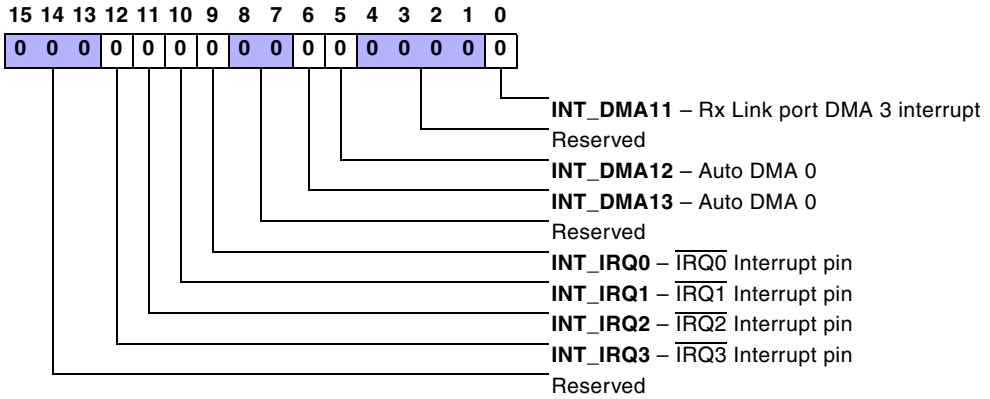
15 14 13 12 11 10 9 8 7 6 5 4 3 2 1 0

| 0 | 0 | 0 | 0 | 0 | 0 | 0 | 0 | 0 | 0 | 0 | 0 | 0 | 0 | 0 | 0 |
|---|---|---|---|---|---|---|---|---|---|---|---|---|---|---|---|

**INT_DMA11** – Rx Link port DMA 3 interrupt
Reserved
**INT_DMA12** – Auto DMA 0
**INT_DMA13** – Auto DMA 0
Reserved
**INT_IRQ0** – $\overline{IRQ0}$ Interrupt pin
**INT_IRQ1** – $\overline{IRQ1}$ Interrupt pin
**INT_IRQ2** – $\overline{IRQ2}$ Interrupt pin
**INT_IRQ3** – $\overline{IRQ3}$ Interrupt pin
Reserved